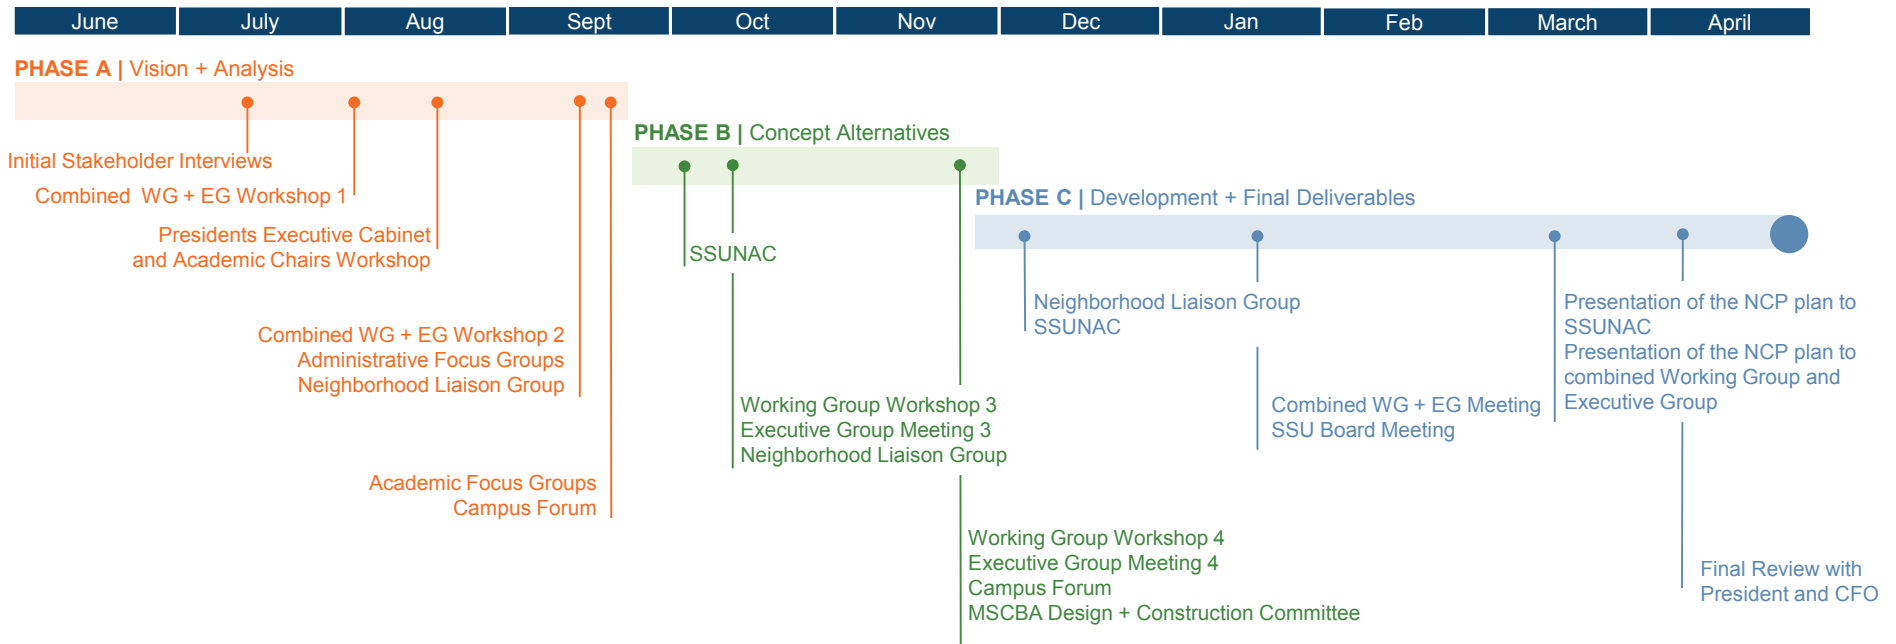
June | July | Aug | Sept | Oct | Nov | Dec | Jan | Feb | March | April

PHASE A | Vision + Analysis

Initial Stakeholder Interviews

Combined WG + EG Workshop 1

Presidents Executive Cabinet and Academic Chairs Workshop

Combined WG + EG Workshop 2
Administrative Focus Groups
Neighborhood Liaison Group

Academic Focus Groups
Campus Forum

PHASE B | Concept Alternatives

SSUNAC

Working Group Workshop 3
Executive Group Meeting 3
Neighborhood Liaison Group

Working Group Workshop 4
Executive Group Meeting 4
Campus Forum
MSCBA Design + Construction Committee

PHASE C | Development + Final Deliverables

Neighborhood Liaison Group
SSUNAC

Combined WG + EG Meeting
SSU Board Meeting

Presentation of the NCP plan to SSUNAC
Presentation of the NCP plan to combined Working Group and Executive Group

Final Review with President and CFO